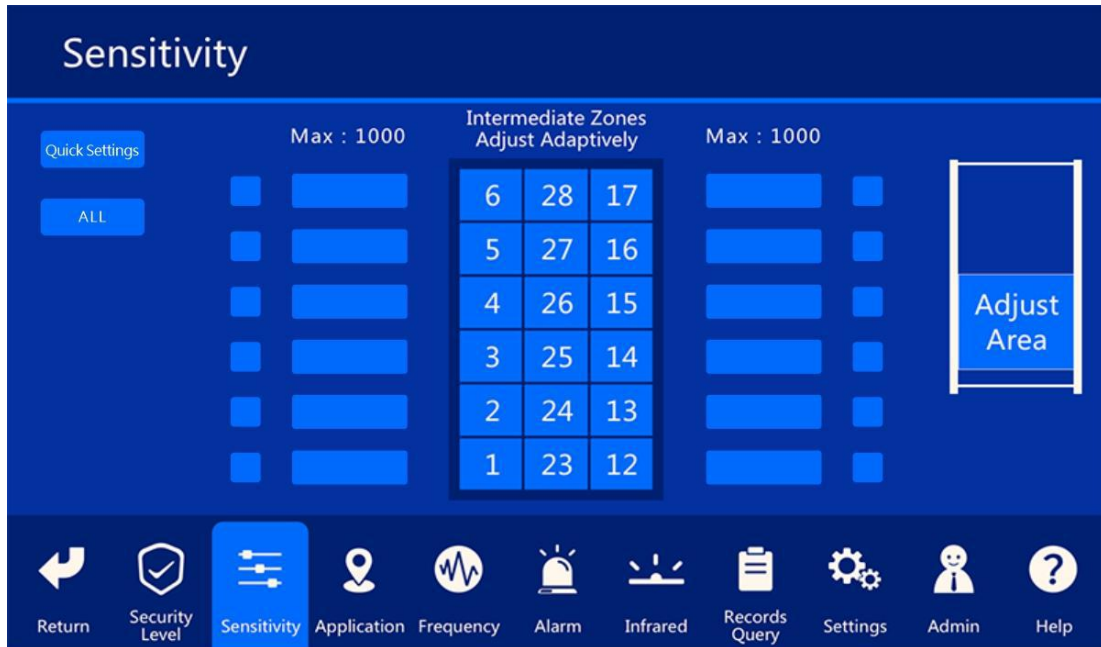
Sensitivity

Quick Settings

ALL

Max : 1000

Intermediate Zones Adjust Adaptively

Max : 1000

| 6 | 28 | 17 |
|---|---|---|
| 5 | 27 | 16 |
| 4 | 26 | 15 |
| 3 | 25 | 14 |
| 2 | 24 | 13 |
| 1 | 23 | 12 |

Adjust Area

Return
Security Level
Sensitivity
Application
Frequency
Alarm
Infrared
Records Query
Settings
Admin
Help